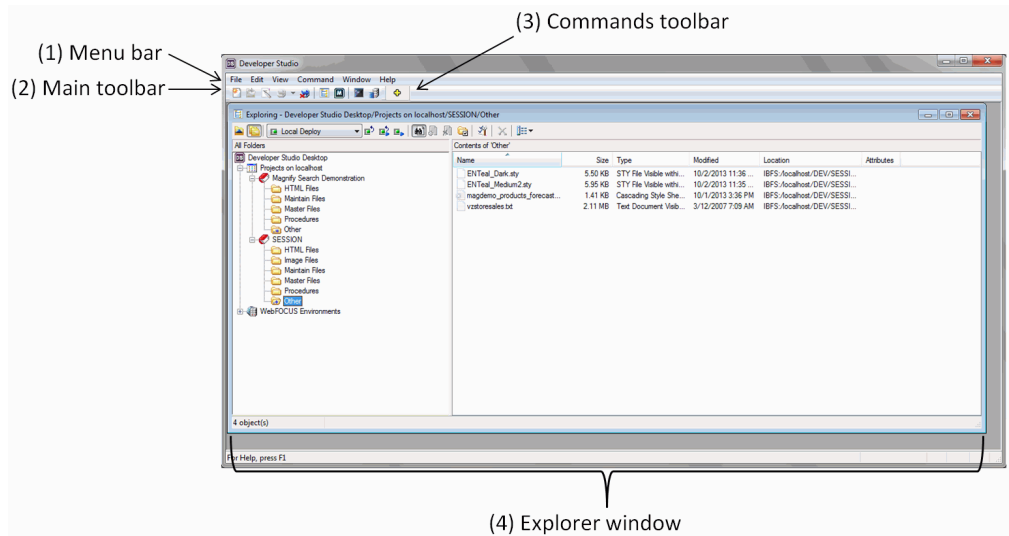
(3) Commands toolbar

(1) Menu bar

(2) Main toolbar

Developer Studio

File Edit View Command Window Help

Exploring - Developer Studio Desktop/Projects on localhost/SESSION/Other

Local Deploy

All Folders

Contents of 'Other'

Developer Studio Desktop
Projects on localhost
Magnify Search Demonstration
HTML Files
Maintain Files
Master Files
Procedures
Other
SESSION
HTML Files
Image Files
Maintain Files
Master Files
Procedures
Other
WebFOCUS Environments

| Name | Size | Type | Modified | Location | Attributes |
|---|---|---|---|---|---|
| ENTeal_Dark.sty | 5.50 KB | STY File Visible withi... | 10/2/2013 11:36 ... | IBFS:/localhost/DEV/SESSI... | |
| ENTeal_Medium2.sty | 5.95 KB | STY File Visible withi... | 10/2/2013 11:35 ... | IBFS:/localhost/DEV/SESSI... | |
| magdemo_products_forecast... | 1.41 KB | Cascading Style She... | 10/1/2013 3:36 PM | IBFS:/localhost/DEV/SESSI... | |
| vzstoresales.txt | 2.11 MB | Text Document Visib... | 3/12/2007 7:09 AM | IBFS:/localhost/DEV/SESSI... | |

4 object(s)

For Help, press F1

(4) Explorer window